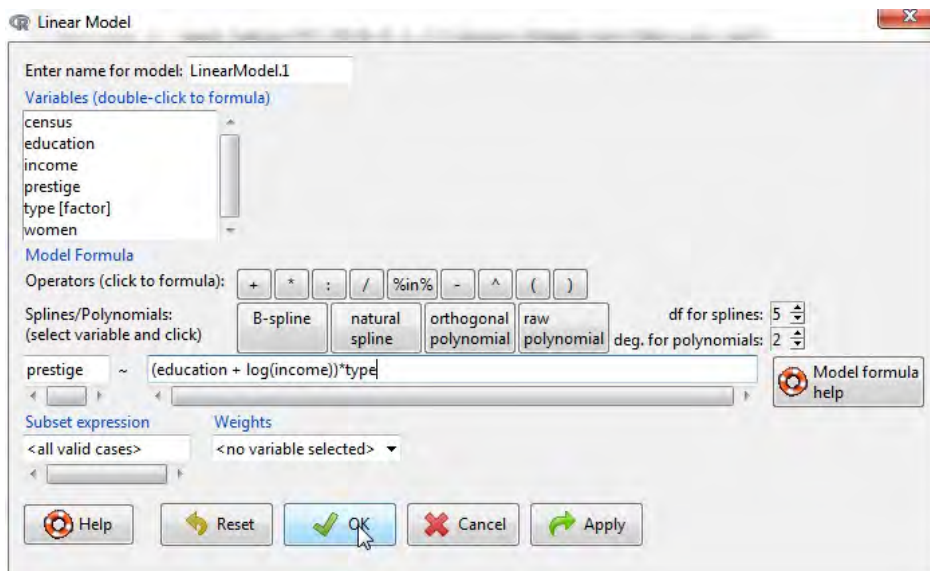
Linear Model

Enter name for model: LinearModel.1

Variables (double-click to formula)

census
education
income
prestige
type [factor]
women

Model Formula

Operators (click to formula): + * : / %in% - ^ ( )

Splines/Polynomials: (select variable and click)

B-spline

natural spline

orthogonal polynomial

raw polynomial

df for splines: 5

deg. for polynomials: 2

prestige ~ (education + log(income))*type

Model formula help

Subset expression

<all valid cases>

Weights

<no variable selected>

Help

Reset

OK

Cancel

Apply